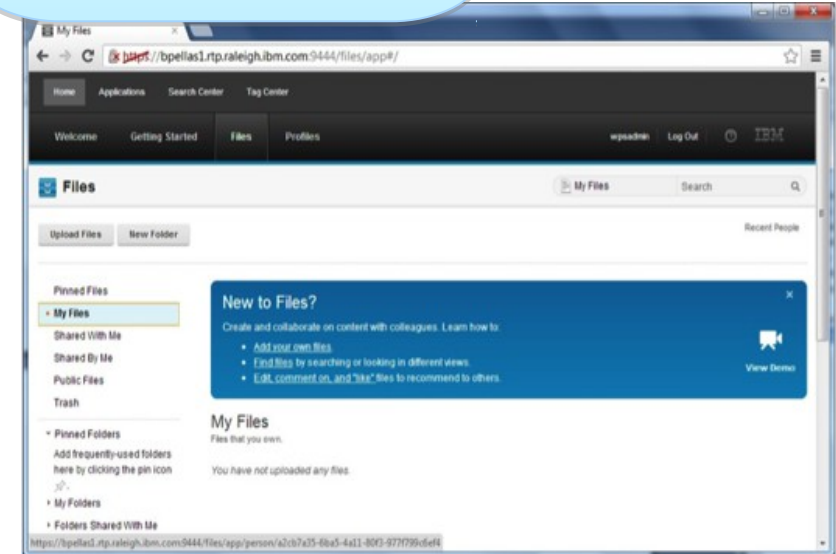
My Files

https://bpellas1.rtp.raleigh.ibm.com:9444/files/app#/

Home Applications Search Center Tag Center

Welcome Getting Started Files Profiles wpsadmin Log Out IBM

Files

My Files Search

Upload Files New Folder

Recent People

Pinned Files
My Files
Shared With Me
Shared By Me
Public Files
Trash

Pinned Folders
Add frequently-used folders here by clicking the pin icon.

My Folders
Folders Shared With Me

New to Files?

Create and collaborate on content with colleagues. Learn how to:
• Add your own files.
• Find files by searching or looking in different views.
• Edit, comment on, and "like" files to recommend to others.

View Demo

My Files
Files that you own.

You have not uploaded any files.

https://bpellas1.rtp.raleigh.ibm.com:9444/files/app/person/a2cb7a35-6ba5-4a11-80f3-977f799c6ef4